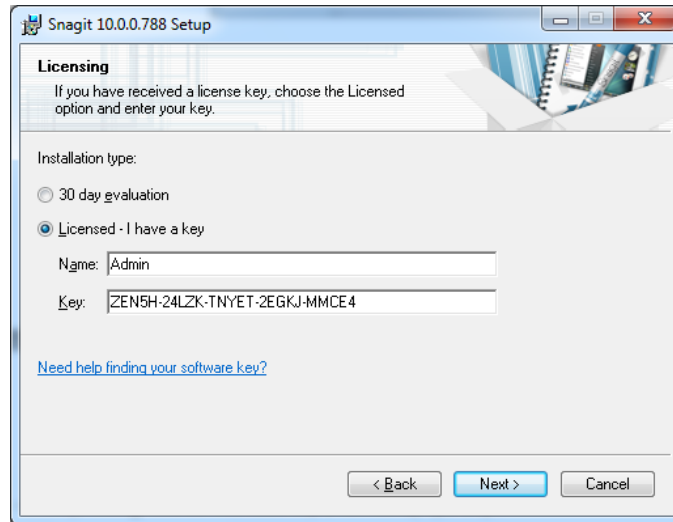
Snagit 10.0.0.788 Setup

Licensing
If you have received a license key, choose the Licensed option and enter your key.

Installation type:

30 day evaluation

Licensed - I have a key

Name: Admin

Key: ZEN5H-24LZK-TNYET-2EGKJ-MMCE4

Need help finding your software key?

< Back
Next >
Cancel